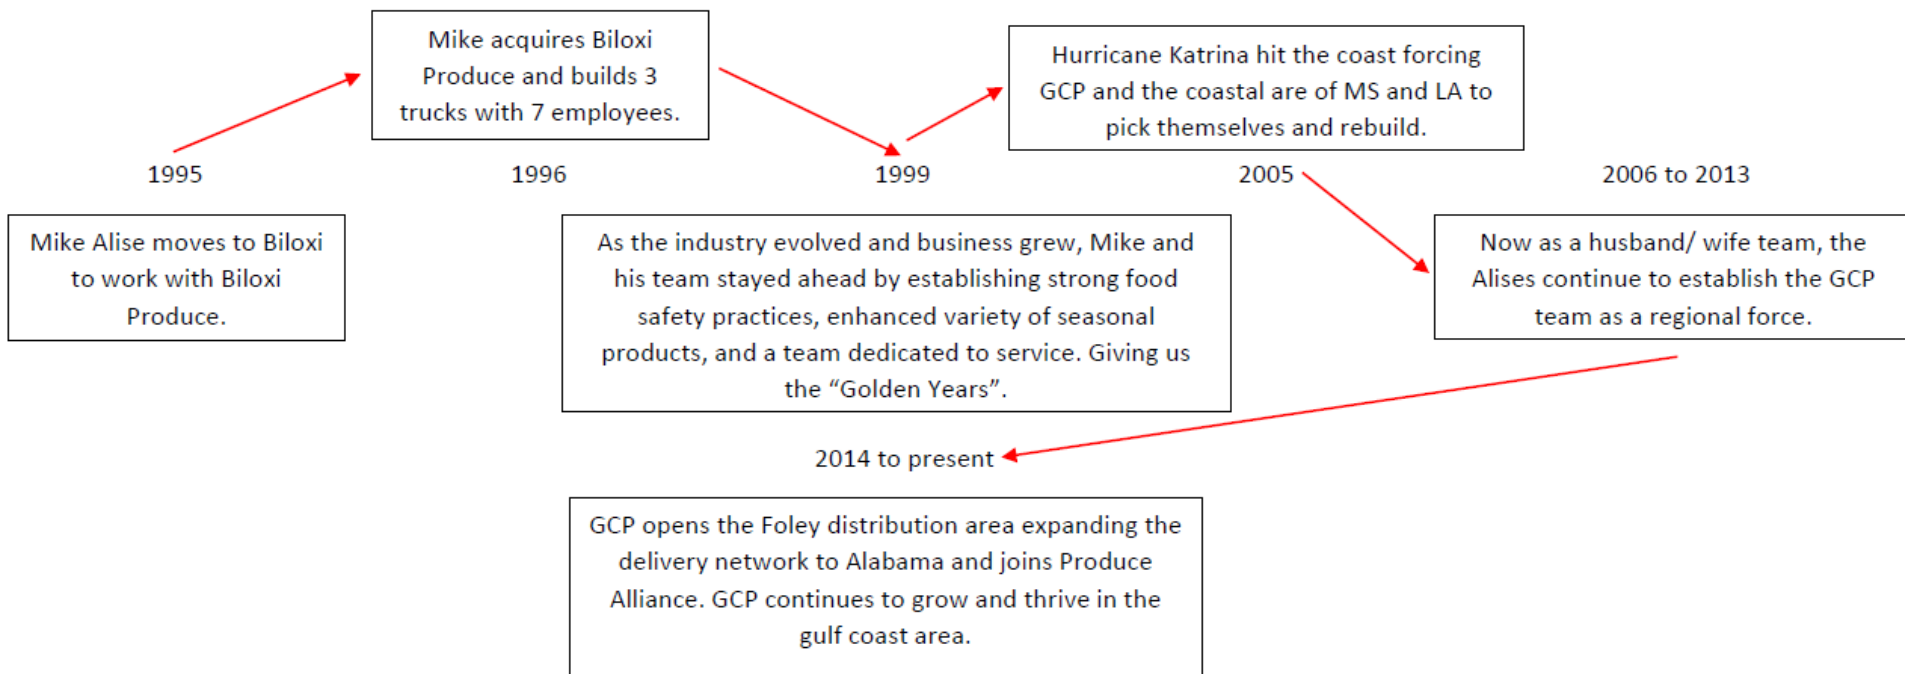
Mike acquires Biloxi Produce and builds 3 trucks with 7 employees.

Hurricane Katrina hit the coast forcing GCP and the coastal are of MS and LA to pick themselves and rebuild.

1995

1996

1999

2005

2006 to 2013

Mike Alise moves to Biloxi to work with Biloxi Produce.

As the industry evolved and business grew, Mike and his team stayed ahead by establishing strong food safety practices, enhanced variety of seasonal products, and a team dedicated to service. Giving us the “Golden Years”.

Now as a husband/ wife team, the Alises continue to establish the GCP team as a regional force.

2014 to present

GCP opens the Foley distribution area expanding the delivery network to Alabama and joins Produce Alliance. GCP continues to grow and thrive in the gulf coast area.